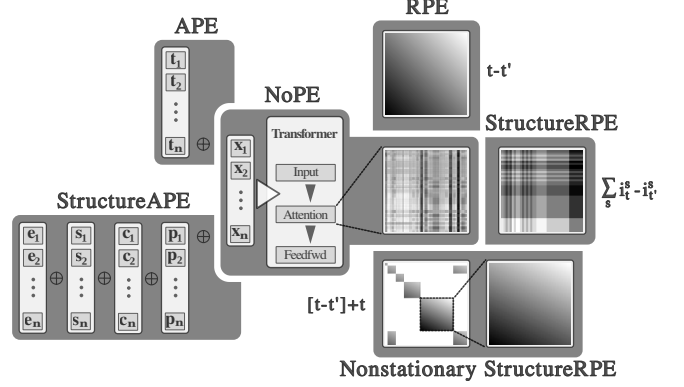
RPE

APE

$\mathbf{t_1}$
$\mathbf{t_2}$
⋮
$\mathbf{t_n}$
⊕

t-t'

NoPE

Transformer

$\mathbf{x_1}$
$\mathbf{x_2}$
⋮
$\mathbf{x_n}$

Input

Attention

Feedfwd

StructureRPE

$\sum_s \mathbf{i_t^s - i_{t'}^s}$

StructureAPE

$\mathbf{e_1}$
$\mathbf{e_2}$
⋮
$\mathbf{e_n}$
⊕
$\mathbf{s_1}$
$\mathbf{s_2}$
⋮
$\mathbf{s_n}$
⊕
$\mathbf{c_1}$
$\mathbf{c_2}$
⋮
$\mathbf{c_n}$
⊕
$\mathbf{p_1}$
$\mathbf{p_2}$
⋮
$\mathbf{p_n}$
⊕

[t-t']+t

Nonstationary StructureRPE